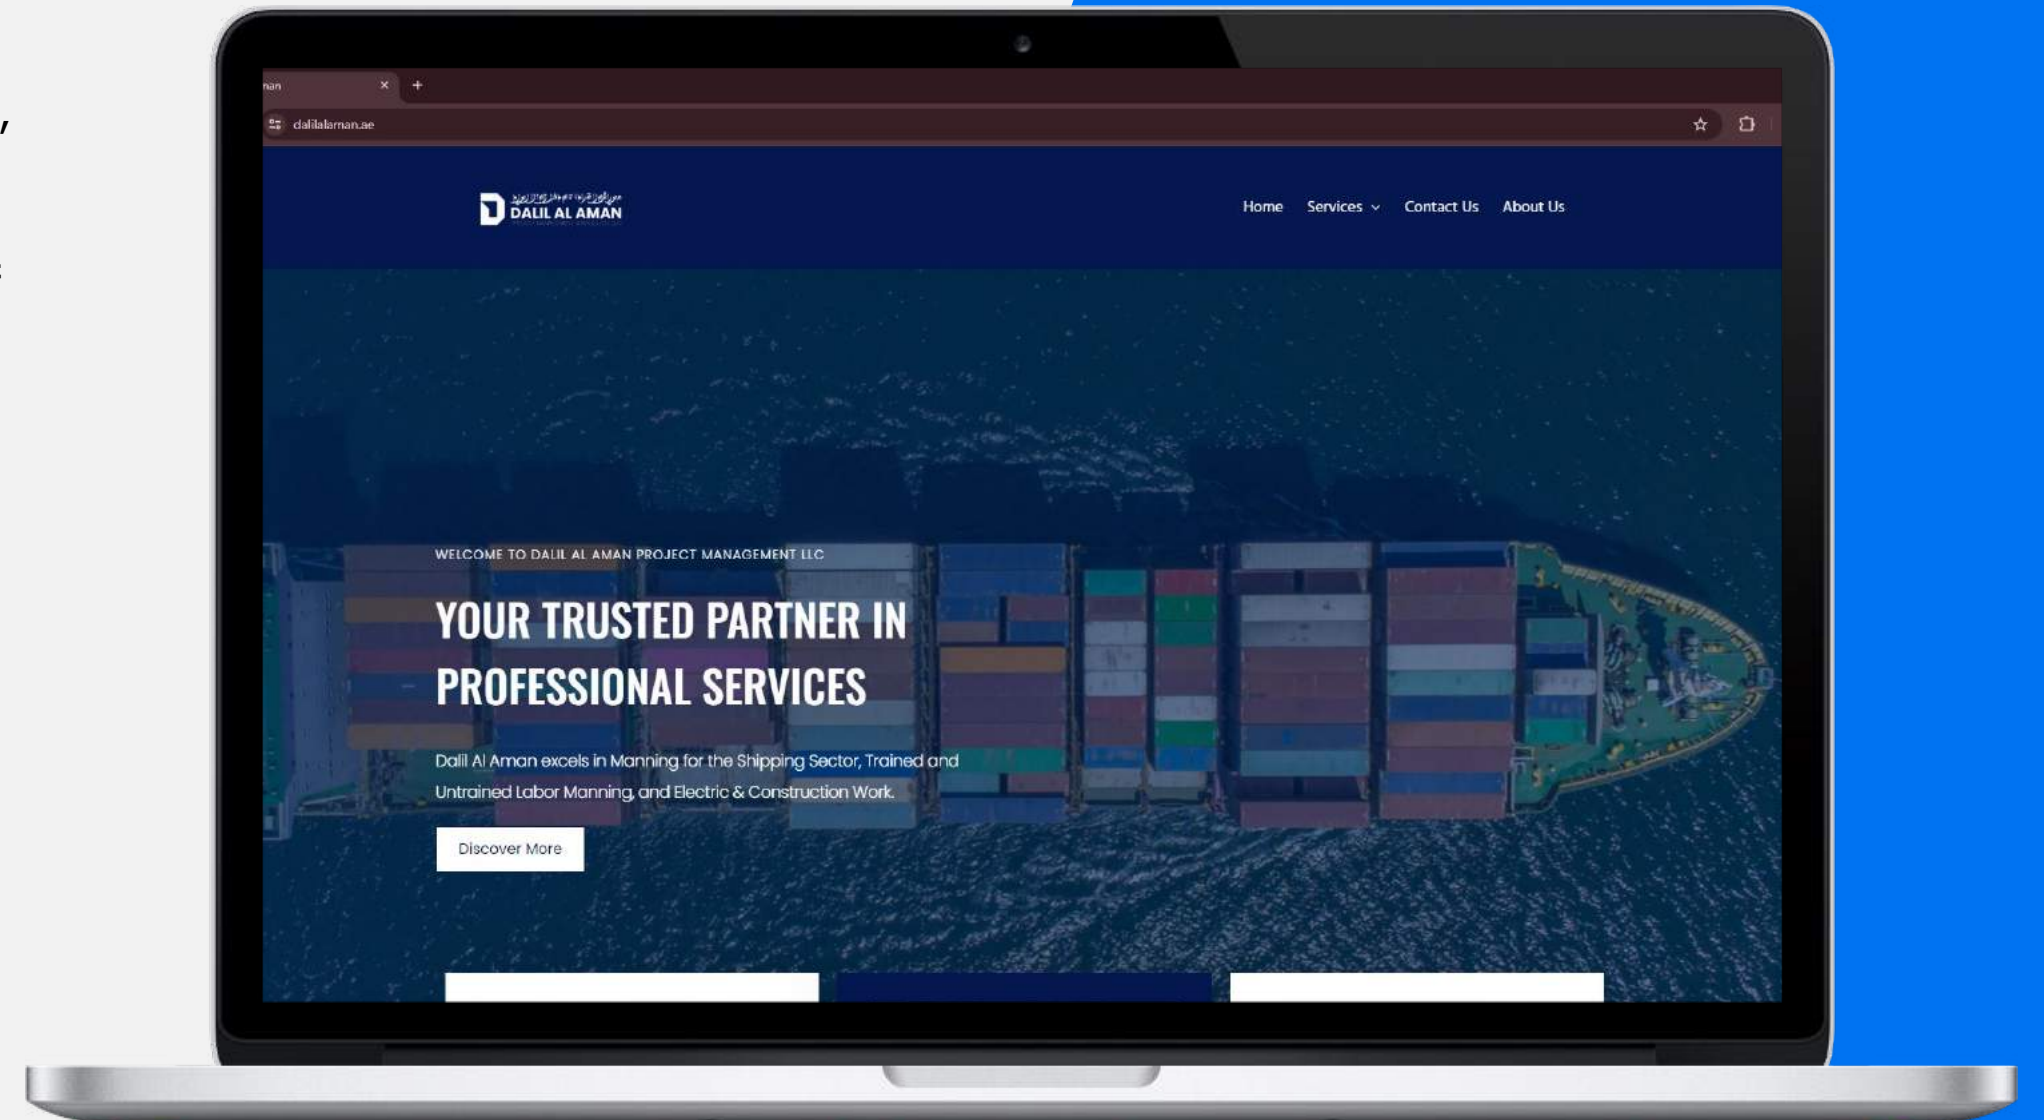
nan ×

dalilalaman.ae

DALIL AL AMAN

Home Services Contact Us About Us

WELCOME TO DALIL AL AMAN PROJECT MANAGEMENT LLC

YOUR TRUSTED PARTNER IN PROFESSIONAL SERVICES

Dalil Al Aman excels in Manning for the Shipping Sector, Trained and Untrained Labor Manning, and Electric & Construction Work.

Discover More